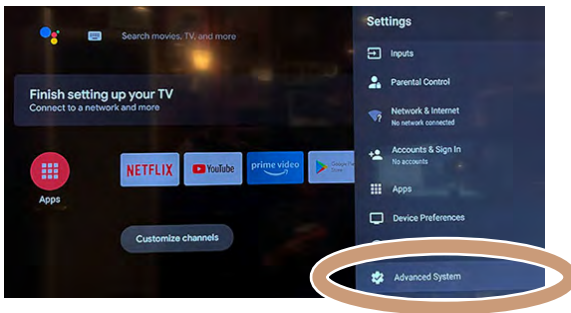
Search movies, TV, and more

Finish setting up your TV
Connect to a network and more

Apps

NETFLIX

YouTube

prime video

Customize channels

Settings

Inputs

Parental Control

Network & Internet
No network connected

Accounts & Sign In
No accounts

Apps

Device Preferences

Advanced System